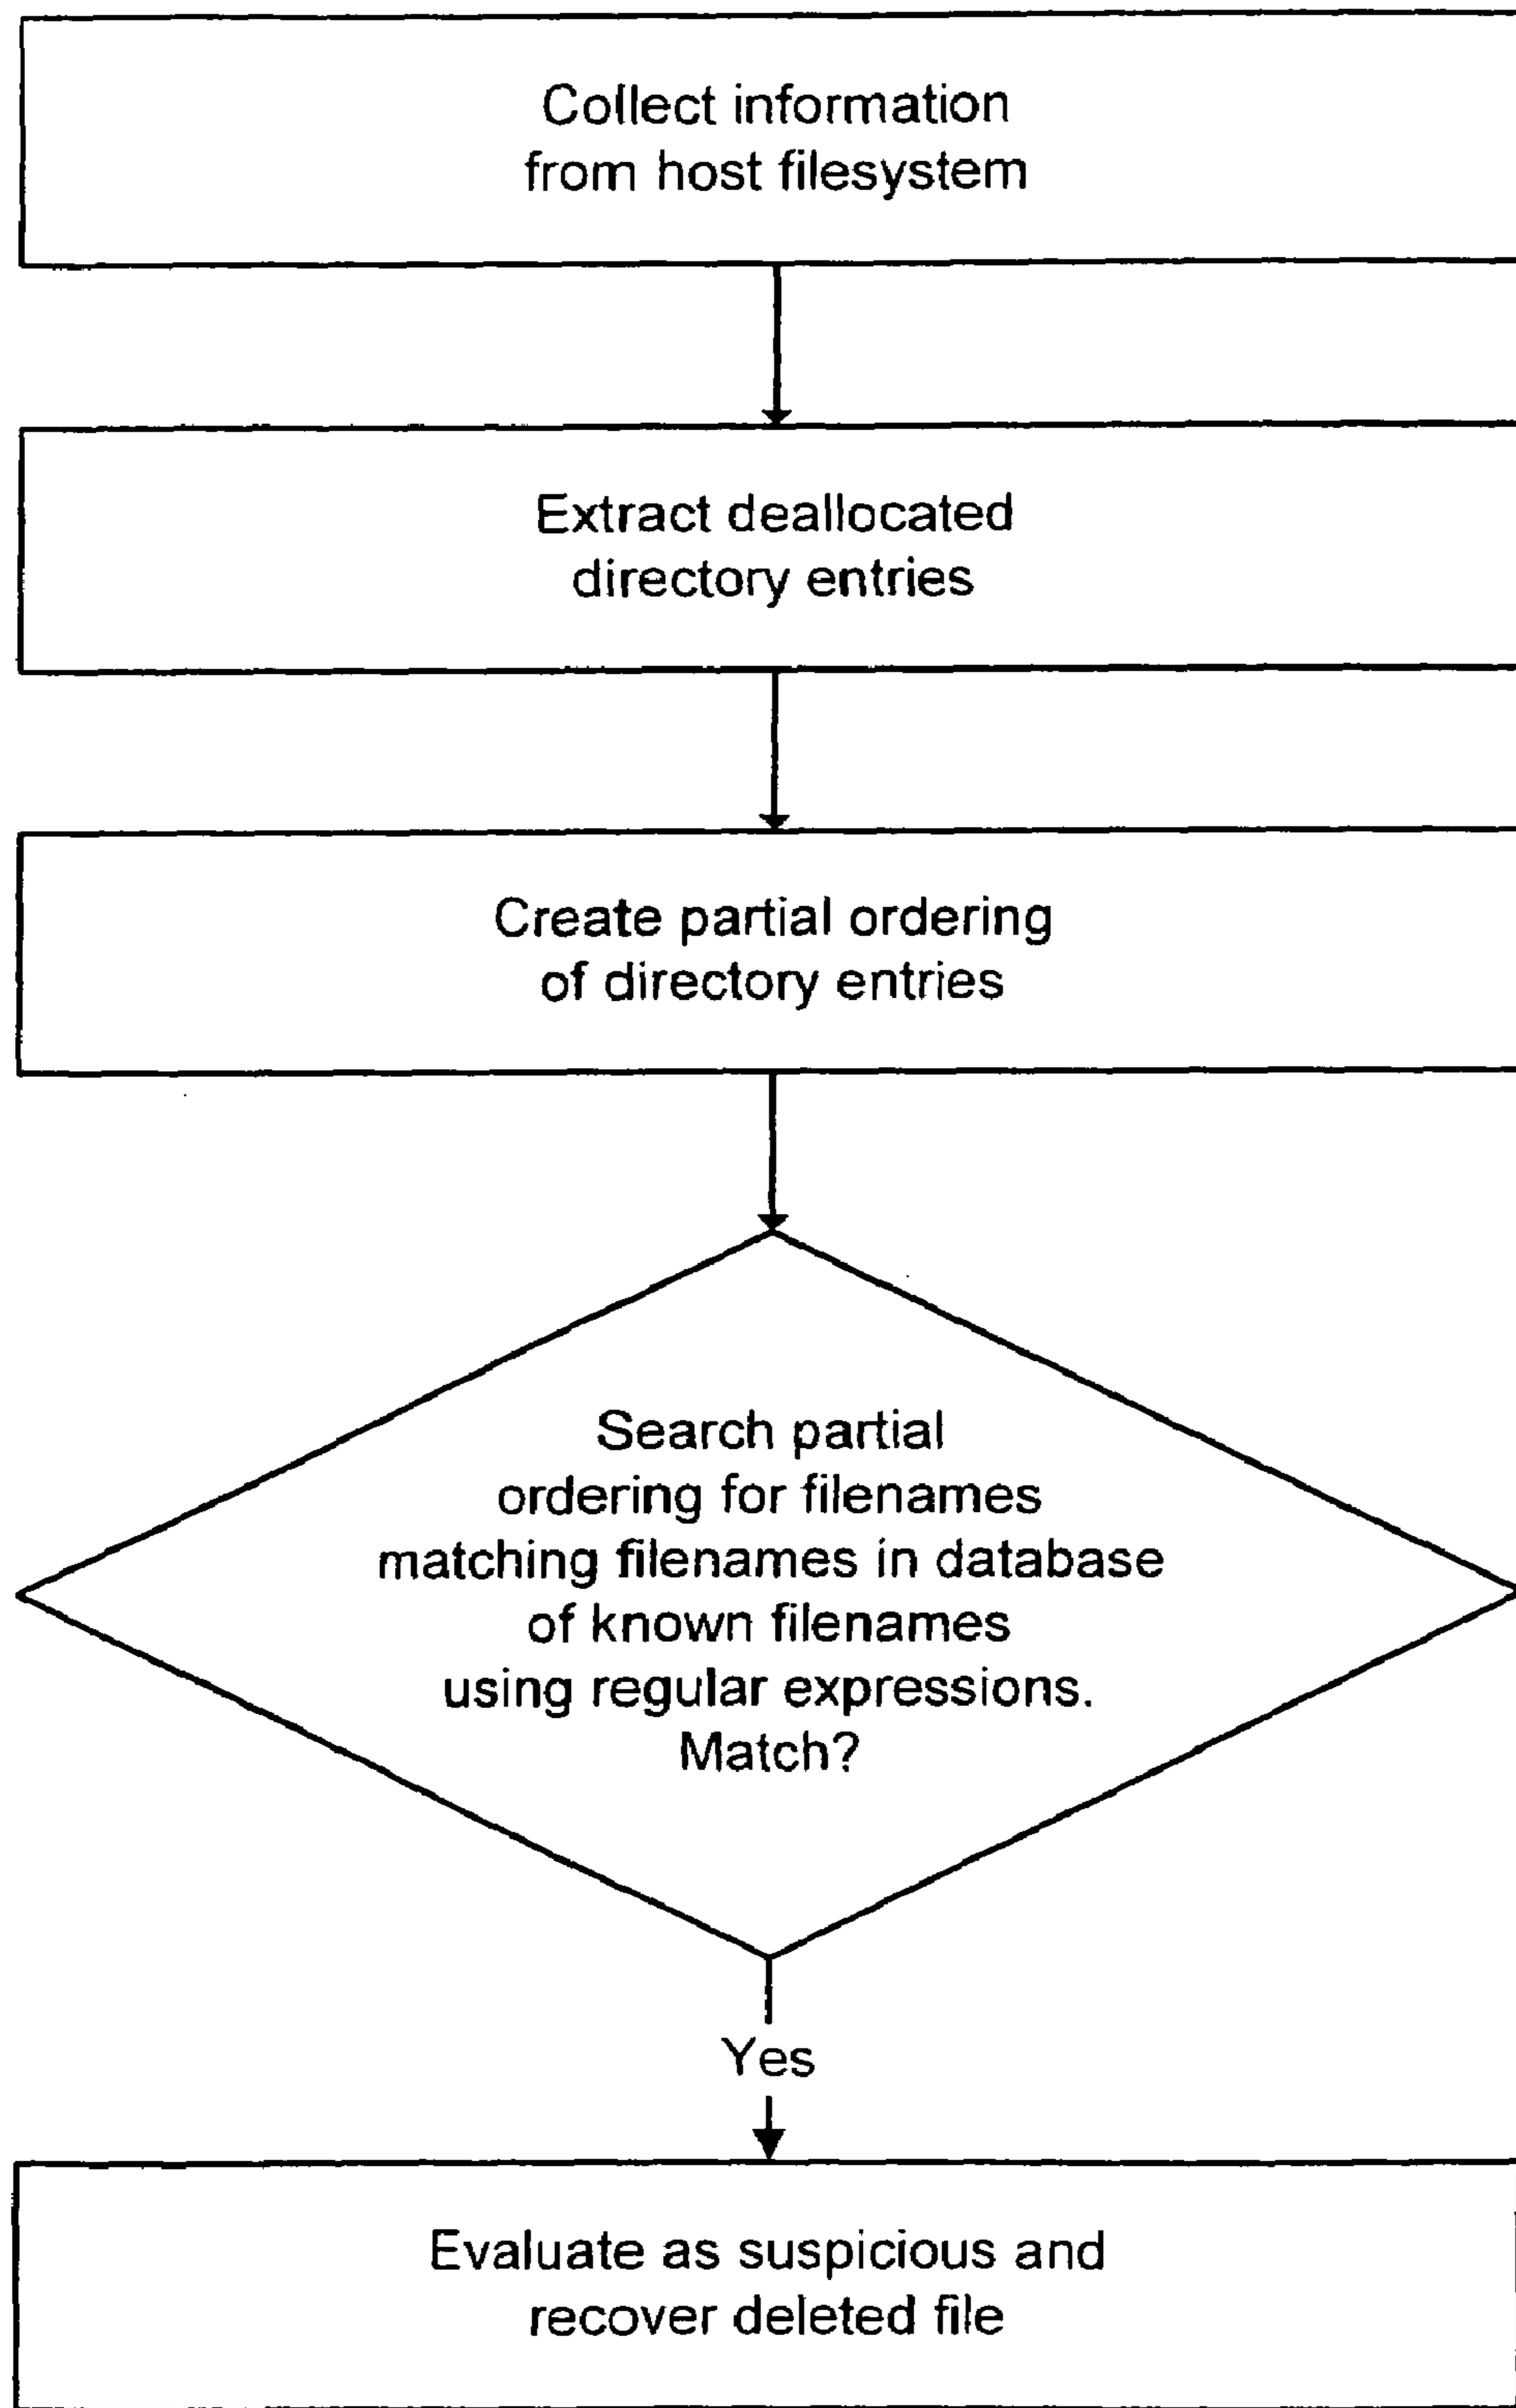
Collect information from host filesystem

Extract deallocated directory entries

Create partial ordering of directory entries

Search partial ordering for filenames matching filenames in database of known filenames using regular expressions. Match?

Yes

Evaluate as suspicious and recover deleted file